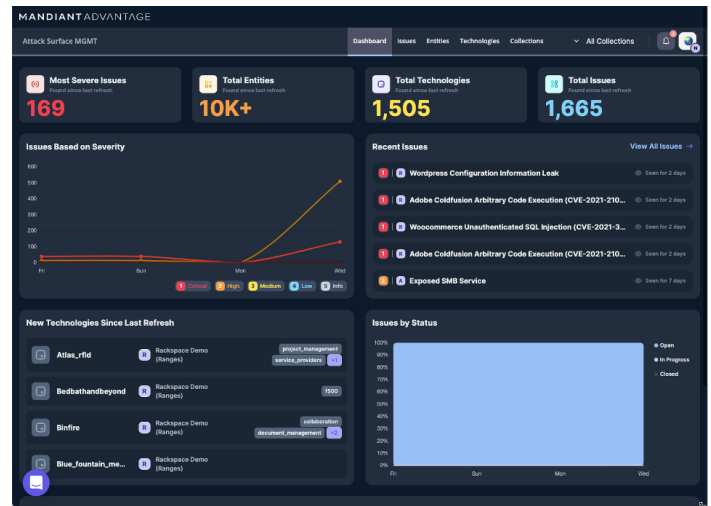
MANDIANT ADVANTAGE

Attack Surface MGMT

Dashboard Issues Entities Technologies Collections

All Collections

Most Severe Issues
Found since last refresh
169

Total Entities
Found since last refresh
10K+

Total Technologies
Found since last refresh
1,505

Total Issues
Found since last refresh
1,665

Issues Based on Severity

600
500
400
300
200
100
0

Fri Sun Mon Wed

1 Critical 2 High 3 Medium 4 Low 5 Info

Recent Issues

View All Issues →

1 R Wordpress Configuration Information Leak Seen for 2 days

1 R Adobe Coldfusion Arbitrary Code Execution (CVE-2021-210... Seen for 2 days

1 R Woocommerce Unauthenticated SQL Injection (CVE-2021-3... Seen for 2 days

1 R Adobe Coldfusion Arbitrary Code Execution (CVE-2021-210... Seen for 2 days

3 A Exposed SMB Service Seen for 7 days

New Technologies Since Last Refresh

Atlas_rfid R Rackspace Demo (Ranges) project_management service_providers +1

Bedbathandbeyond R Rackspace Demo (Ranges) f500

Binfire R Rackspace Demo (Ranges) collaboration document_management +2

Blue_fountain_me... R Rackspace Demo (Ranges)

Issues by Status

100%
90%
80%
70%
60%
50%
40%
30%
20%
10%
0%

Fri Sun Mon Wed

Open
In Progress
Closed